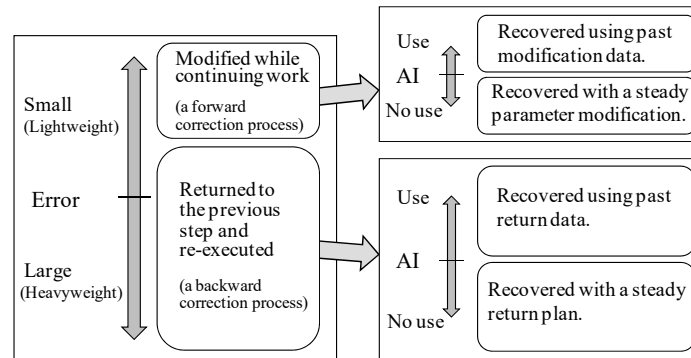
Small
(Lightweight)

Error

Large
(Heavyweight)

Modified while continuing work
(a forward correction process)

Returned to the previous step and re-executed
(a backward correction process)

Use

AI

No use

Recovered using past modification data.

Recovered with a steady parameter modification.

Use

AI

No use

Recovered using past return data.

Recovered with a steady return plan.